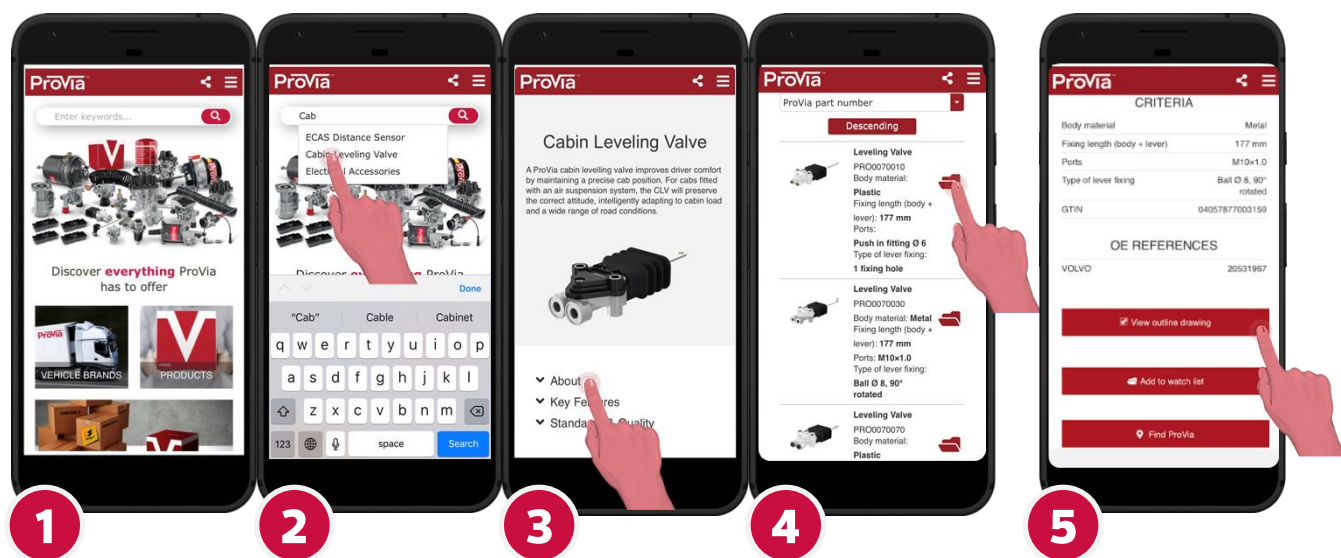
ProVia

Enter keywords...

Discover everything ProVia has to offer

VEHICLE BRANDS

PRODUCTS

1

ProVia

Cab

ECAS Distance Sensor

Cabin Leveling Valve

Electrical Accessories

Discover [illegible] ProVia

Done

"Cab"

Cable

Cabinet

q w e r t y u i o p

a s d f g h j k l

z x c v b n m

123

space

Search

2

ProVia

Cabin Leveling Valve

A ProVia cabin levelling valve improves driver comfort by maintaining a precise cab position. For cabs fitted with an air suspension system, the CLV will preserve the correct attitude, intelligently adapting to cabin load and a wide range of road conditions.

About

Key Features

Standa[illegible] Quality

3

ProVia

ProVia part number

Descending

Leveling Valve
PRO0070010
Body material: Plastic
Fixing length (body + lever): 177 mm
Ports: Push in fitting Ø 6
Type of lever fixing: 1 fixing hole

Leveling Valve
PRO0070030
Body material: Metal
Fixing length (body + lever): 177 mm
Ports: M10×1.0
Type of lever fixing: Ball Ø 8, 90° rotated

Leveling Valve
PRO0070070
Body material: Plastic

4

ProVia

CRITERIA

| | |
|---|---|
| Body material | Metal |
| Fixing length (body + lever) | 177 mm |
| Ports | M10×1.0 |
| Type of lever fixing | Ball Ø 8, 90° rotated |
| GTIN | 04057877003159 |

OE REFERENCES

| | |
|---|---|
| VOLVO | 20531967 |

View outline drawing

Add to watch list

Find ProVia

5